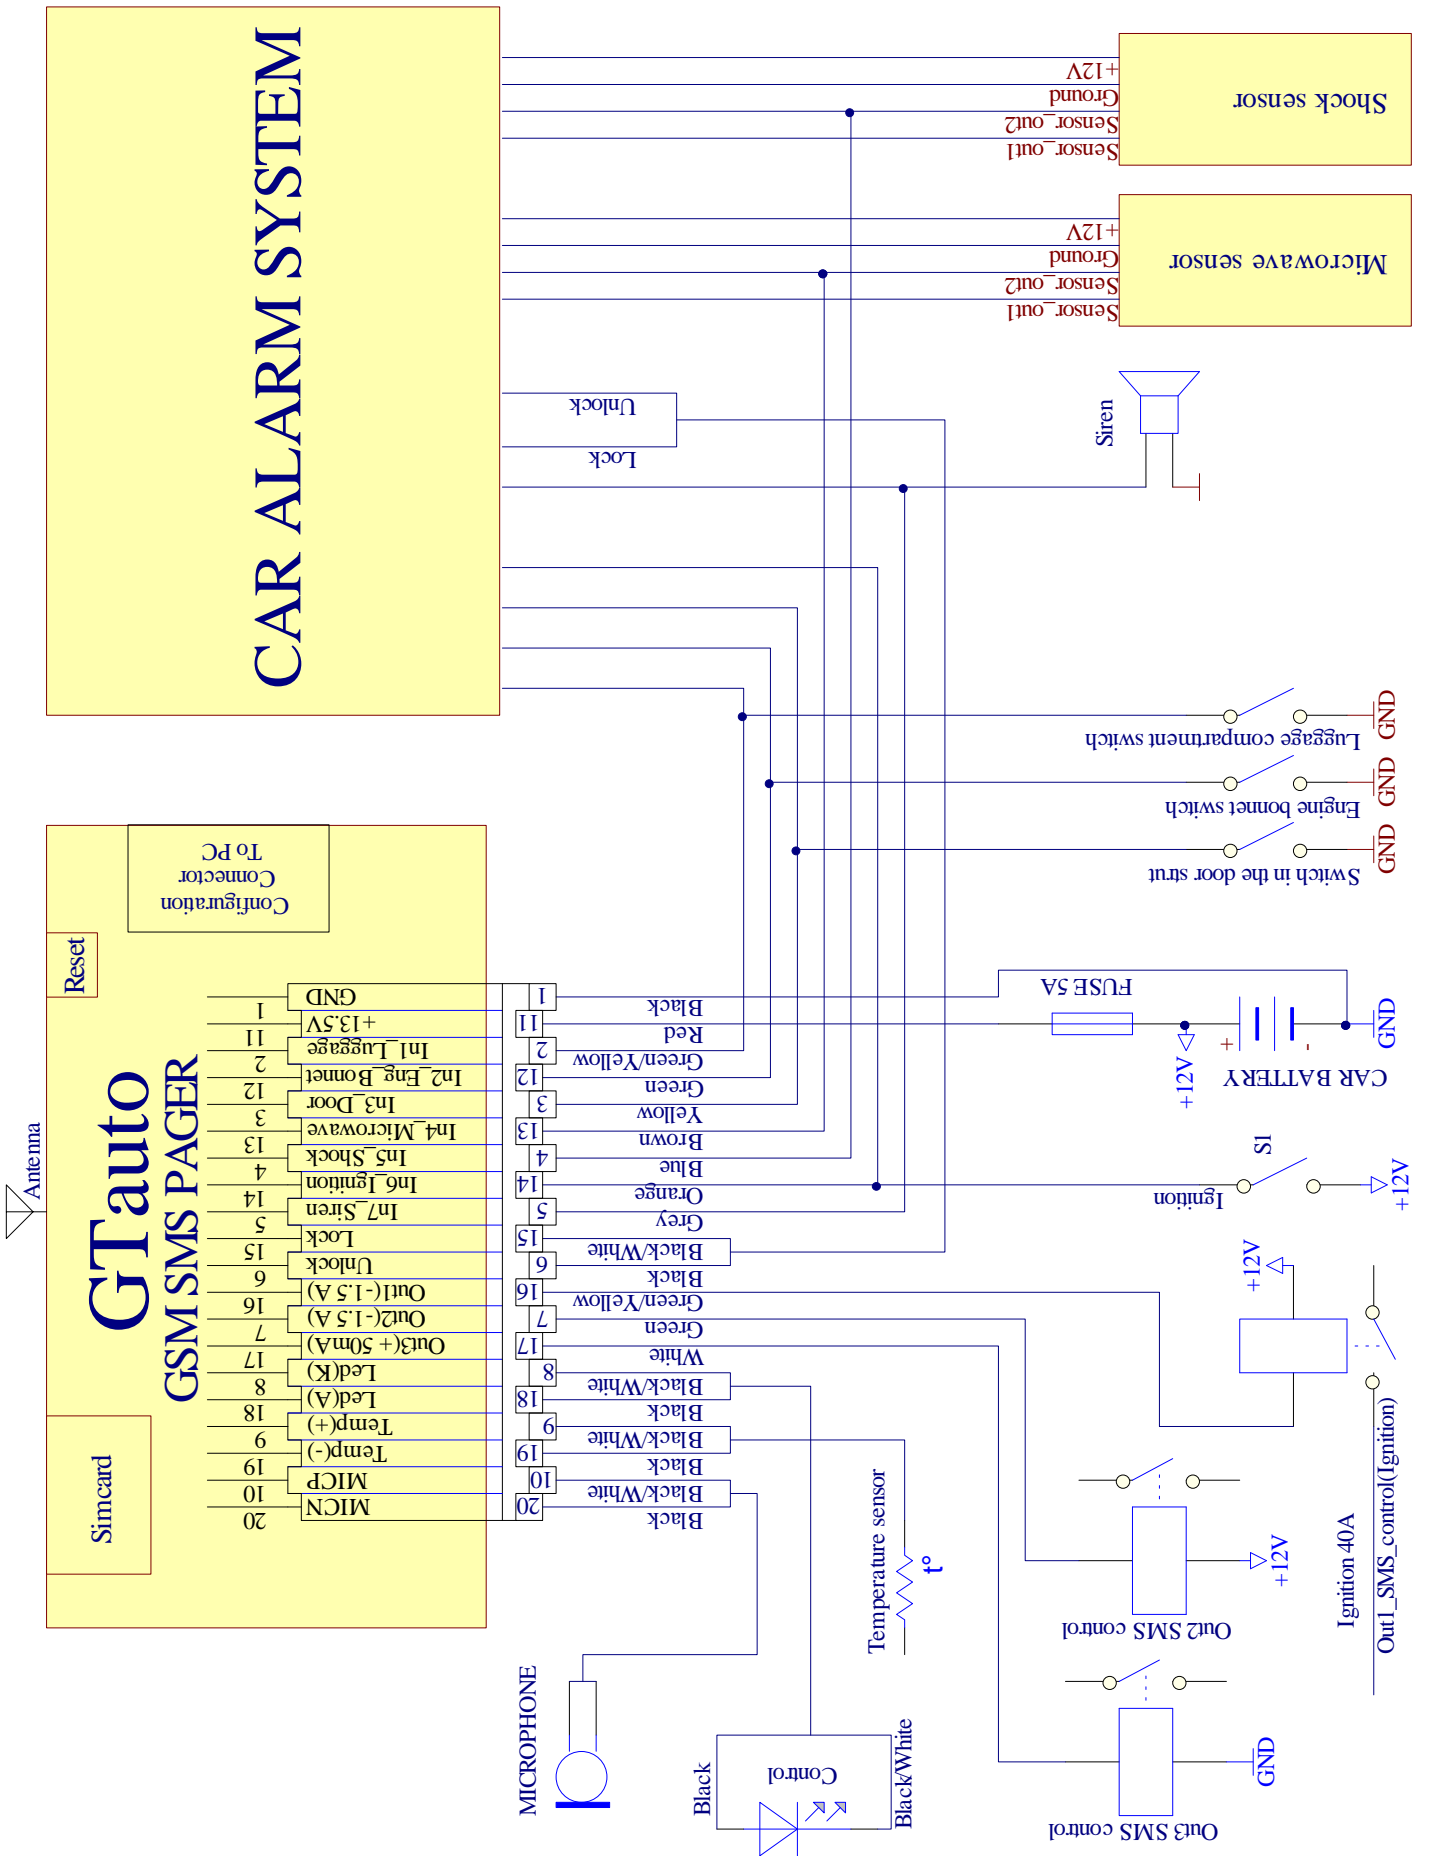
CAR ALARM SYSTEM

Shock sensor
+12V
Ground
Sensor_out2
Sensor_out1

Microwave sensor
+12V
Ground
Sensor_out2
Sensor_out1

Unlock
Lock
Siren

Luggage compartment switch
GND
Engine bonnet switch
GND
Switch in the door strut
GND

Configuration Connector To PC
Reset
Antenna
GTauto
GSM SMS PAGER
Simcard

| | | | |
|---|---|---|---|
| 1 | GND | 1 | Black |
| 11 | +13.5V | 11 | Red |
| 2 | In1_Luggage | 2 | Green/Yellow |
| 12 | In2_Eng_Bonnet | 12 | Green |
| 3 | In3_Door | 3 | Yellow |
| 13 | In4_Microwave | 13 | Brown |
| 4 | In5_Shock | 4 | Blue |
| 14 | In6_Ignition | 14 | Orange |
| 5 | In7_Siren | 5 | Grey |
| 15 | Lock | 15 | Black/White |
| 6 | Unlock | 6 | Black |
| 16 | Out1(-1.5 A) | 16 | Green/Yellow |
| 7 | Out2(-1.5 A) | 7 | Green |
| 17 | Out3(+ 50mA) | 17 | White |
| 8 | Led(K) | 8 | Black/White |
| 18 | Led(A) | 18 | Black |
| 9 | Temp(+) | 9 | Black/White |
| 19 | Temp(-) | 19 | Black |
| 10 | MICP | 10 | Black/White |
| 20 | MICN | 20 | Black |

FUSE 5A
+12V
+
-
GND
CAR BATTERY
S1
Ignition
+12V
+12V
Temperature sensor
t°
Out2 SMS control
+12V
Ignition 40A
Out1_SMS_control(Ignition)
MICROPHONE
Control
Black
Black/White
Out3 SMS control
GND